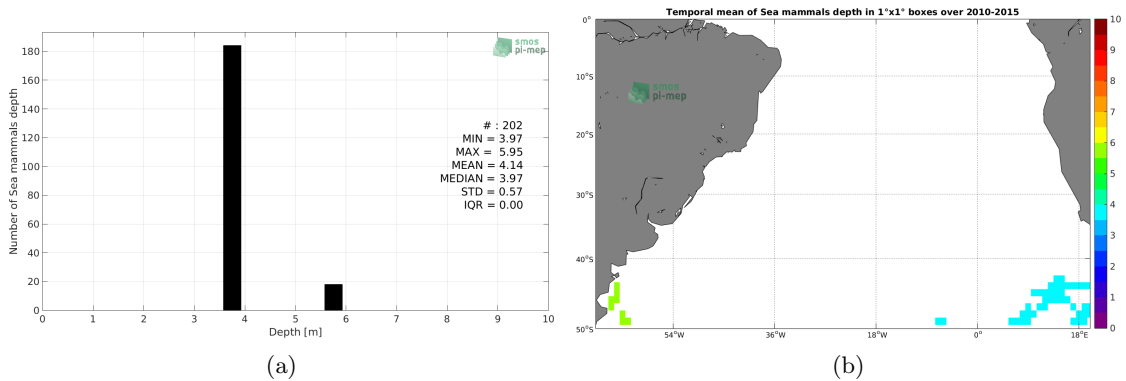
smos
pi-mep

180
160
140
120
100
80
60
40
20
0

Number of Sea mammals depth

0 1 2 3 4 5 6 7 8 9 10
Depth [m]

# : 202
MIN = 3.97
MAX = 5.95
MEAN = 4.14
MEDIAN = 3.97
STD = 0.57
IQR = 0.00

(a)

Temporal mean of Sea mammals depth in 1°x1° boxes over 2010-2015

smos
pi-mep

0°
10°S
20°S
30°S
40°S
50°S

54°W 36°W 18°W 0° 18°E

10
9
8
7
6
5
4
3
2
1
0

(b)